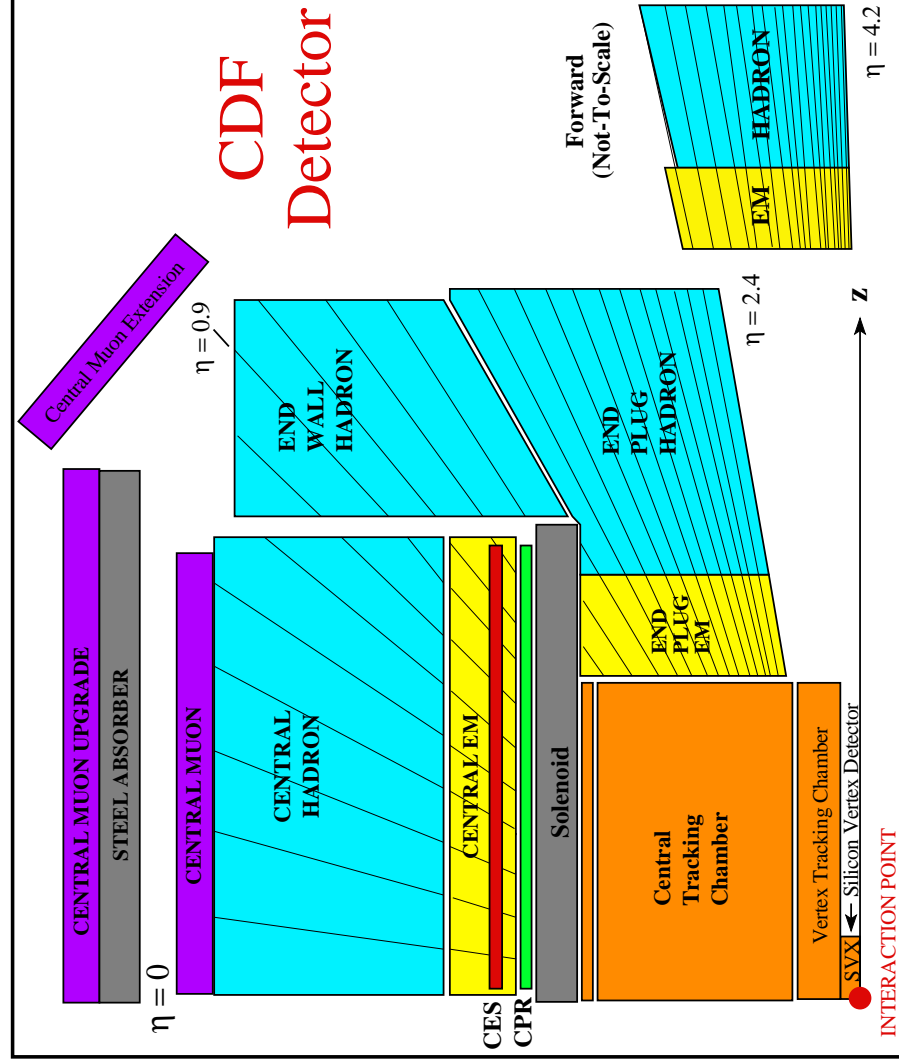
CDF Detector

Forward (Not-To-Scale)

$\eta = 4.2$

HADRON

EM

Central Muon Extension

$\eta = 0.9$

$\eta = 2.4$

z

END WALL HADRON

END PLUG HADRON

END PLUG EM

CENTRAL MUON UPGRADE

STEEL ABSORBER

CENTRAL MUON

CENTRAL HADRON

CENTRAL EM

Solenoid

Central Tracking Chamber

Vertex Tracking Chamber

Silicon Vertex Detector

SVX

$\eta = 0$

CES

CPR

INTERACTION POINT